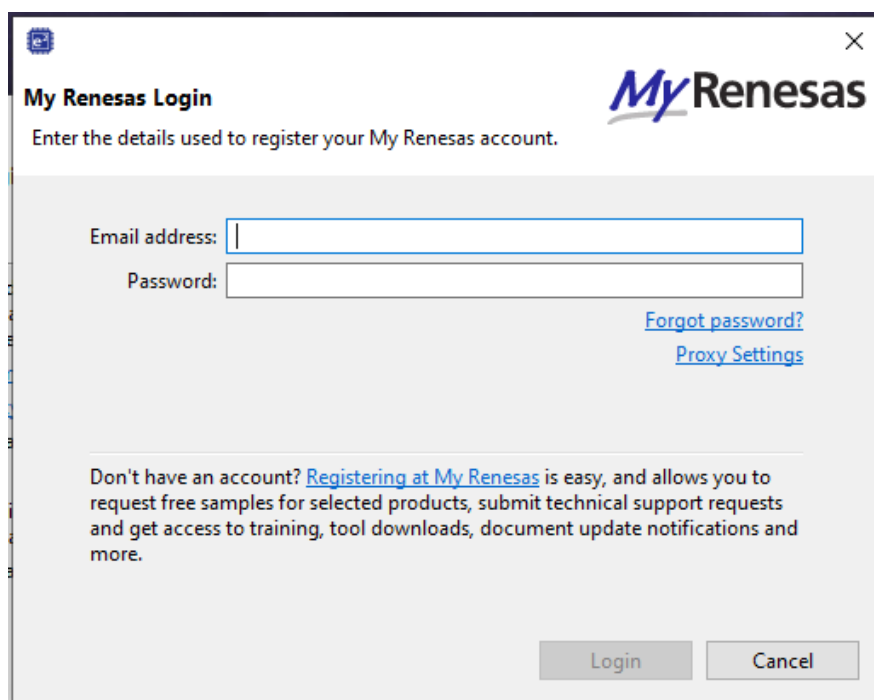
My Renesas Login

My Renesas

Enter the details used to register your My Renesas account.

Email address:

Password:

Forgot password?

Proxy Settings

Don't have an account? Registering at My Renesas is easy, and allows you to request free samples for selected products, submit technical support requests and get access to training, tool downloads, document update notifications and more.

Login

Cancel